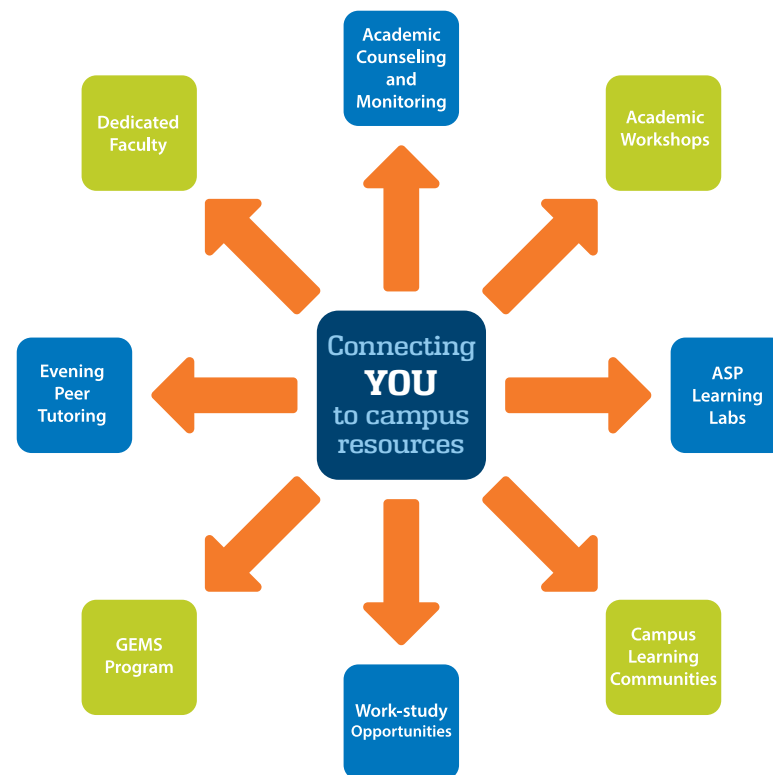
Academic Counseling and Monitoring

Dedicated Faculty

Academic Workshops

Connecting YOU to campus resources

Evening Peer Tutoring

ASP Learning Labs

GEMS Program

Campus Learning Communities

Work-study Opportunities